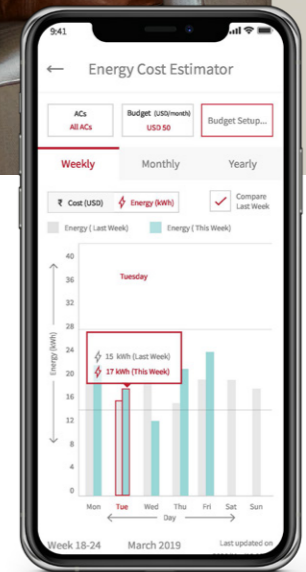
9:41

Energy Cost Estimator

ACs
All ACs

Budget (USD/month)
USD 50

Budget Setup...

Weekly

Monthly

Yearly

₹ Cost (USD)

Energy (kWh)

Compare Last Week

Energy ( Last Week)

Energy ( This Week)

Tuesday

40
36
32
28
24
20
16
12
8
4
0

Energy (kWh)

15 kWh (Last Week)
17 kWh (This Week)

Mon
Tue
Wed
Thu
Fri
Sat
Sun

Day

Week 18-24

March 2019

Last updated on